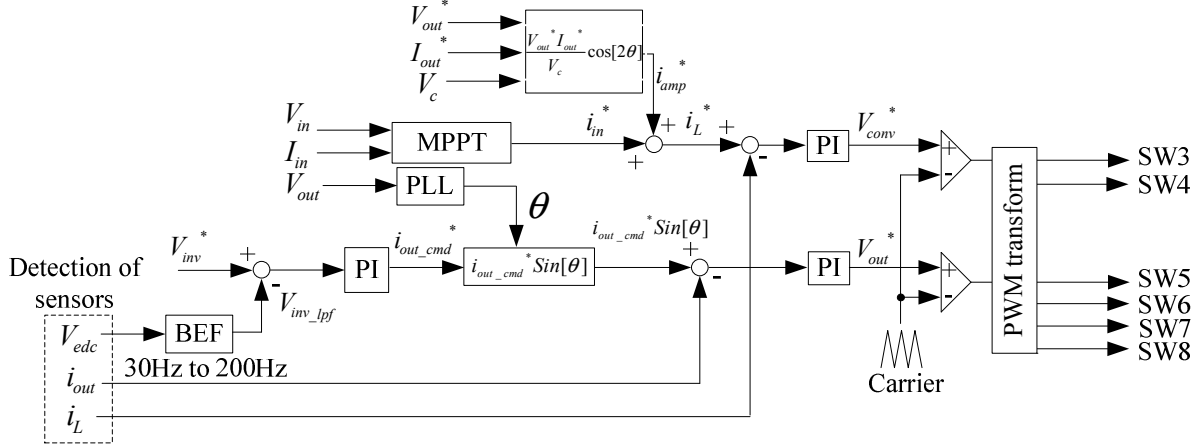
$V_{out}^*$
$I_{out}^*$
$V_c$
$\frac{V_{out}^* I_{out}^*}{V_c}\cos[2\theta]$
$i_{amp}^*$
$V_{in}$
$I_{in}$
MPPT
$i_{in}^*$
+
+
$i_L^*$
+
-
PI
$V_{conv}^*$
+
-
$V_{out}$
PLL
$\theta$
PWM transform
SW3
SW4
$V_{inv}^*$
+
-
PI
$i_{out\_cmd}^*$
$i_{out\_cmd}^* Sin[\theta]$
$i_{out\_cmd}^* Sin[\theta]$
+
-
PI
$V_{out}^*$
+
-
SW5
SW6
SW7
SW8
Detection of sensors
$V_{edc}$
BEF
$V_{inv\_lpf}$
30Hz to 200Hz
$i_{out}$
$i_L$
Carrier